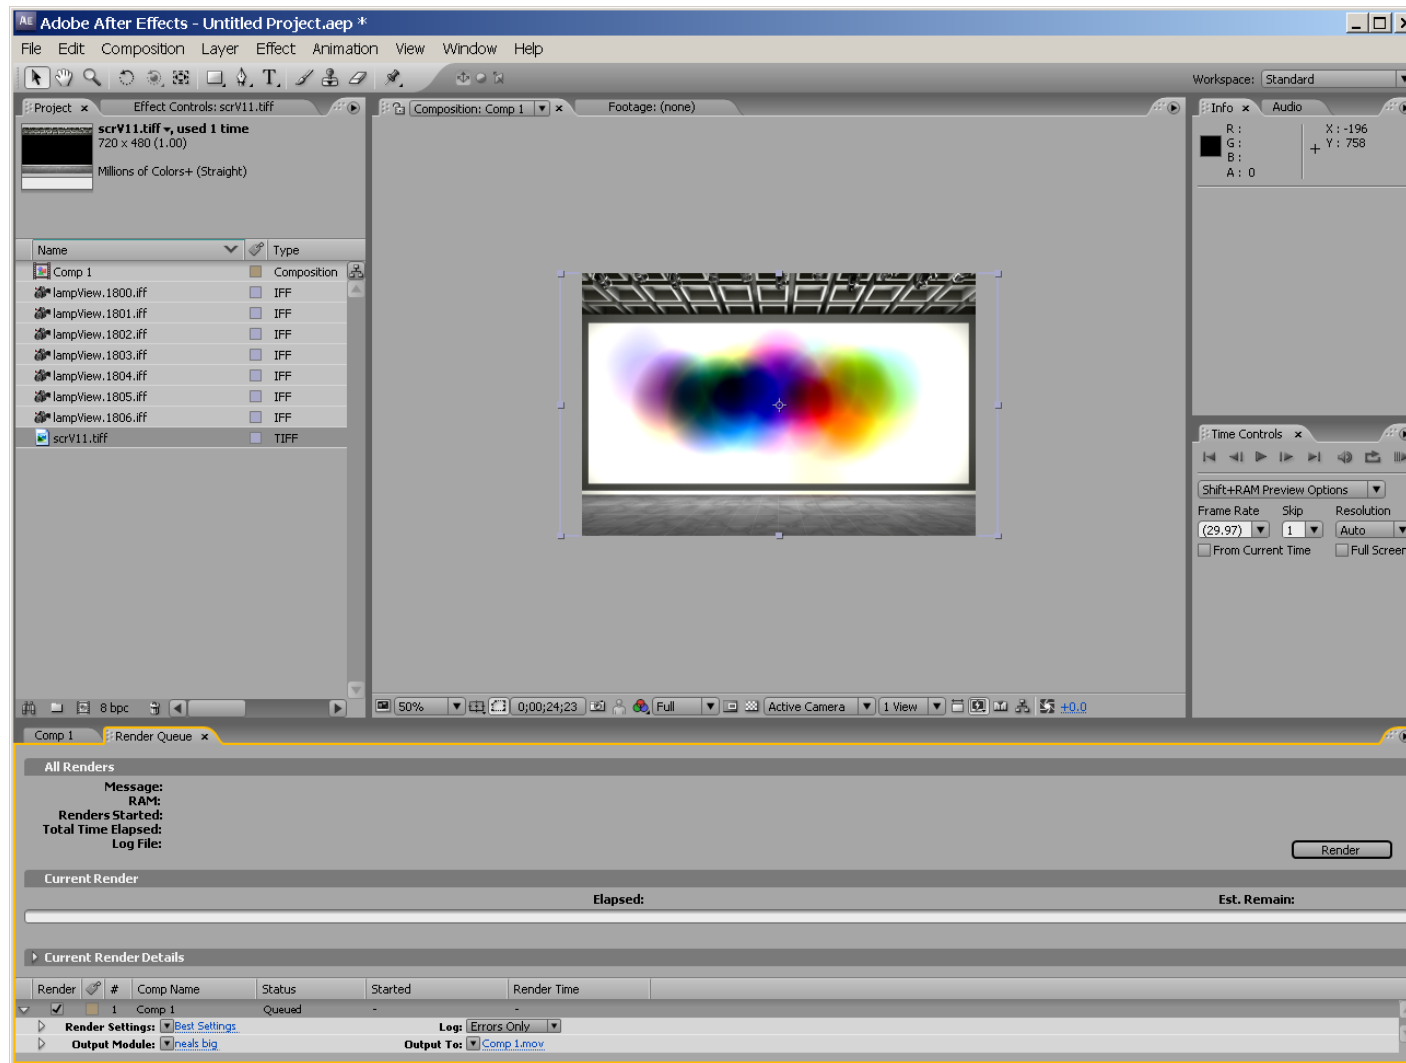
Adobe After Effects - Untitled Project.aep *

File Edit Composition Layer Effect Animation View Window Help

Workspace: Standard

Project × Effect Controls: scrV11.tiff

scrV11.tiff ▾, used 1 time
720 x 480 (1.00)

Millions of Colors+ (Straight)

| Name | | Type |
|---|---|---|
| Comp 1 | | Composition |
| lampView.1800.iff | | IFF |
| lampView.1801.iff | | IFF |
| lampView.1802.iff | | IFF |
| lampView.1803.iff | | IFF |
| lampView.1804.iff | | IFF |
| lampView.1805.iff | | IFF |
| lampView.1806.iff | | IFF |
| scrV11.tiff | | TIFF |

8 bpc

Composition: Comp 1 × Footage: (none)

50% 0;00;24;23 Full Active Camera 1 View +0.0

Info × Audio

R :
G :
B :
A : 0

X : -196
Y : 758

Time Controls ×

Shift+RAM Preview Options

Frame Rate Skip Resolution
(29.97) 1 Auto
From Current Time Full Screen

Comp 1 Render Queue ×

All Renders
Message:
RAM:
Renders Started:
Total Time Elapsed:
Log File:

Render

Current Render
Elapsed: Est. Remain:

Current Render Details

| Render | | # | Comp Name | Status | Started | Render Time |
|---|---|---|---|---|---|---|
| ✓ | | 1 | Comp 1 | Queued | - | - |

Render Settings: Best Settings Log: Errors Only
Output Module: neals big Output To: Comp 1.mov